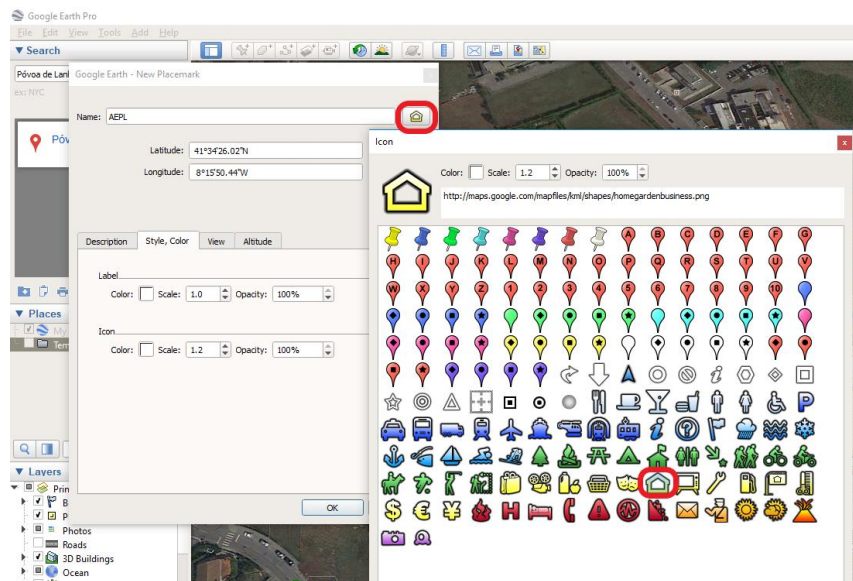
Google Earth Pro

File Edit View Tools Add Help

▼ Search

Póvoa de Lan

ex: NYC

Póv

Google Earth - New Placemark

Name: AEPL

Latitude: 41°34'26.02"N

Longitude: 8°15'50.44"W

Description | Style, Color | View | Altitude

Label

Color: Scale: 1.0 Opacity: 100%

Icon

Color: Scale: 1.2 Opacity: 100%

OK

Icon

Color: Scale: 1.2 Opacity: 100%

http://maps.google.com/mapfiles/kml/shapes/homegardenbusiness.png

A B C D E F G H I J K L M N O P Q R S T U V W X Y Z 1 2 3 4 5 6 7 8 9 10

P

$ € ¥ H

▼ Places

My

Tem

▼ Layers

Prim

B

P

Photos

Roads

3D Buildings

Ocean